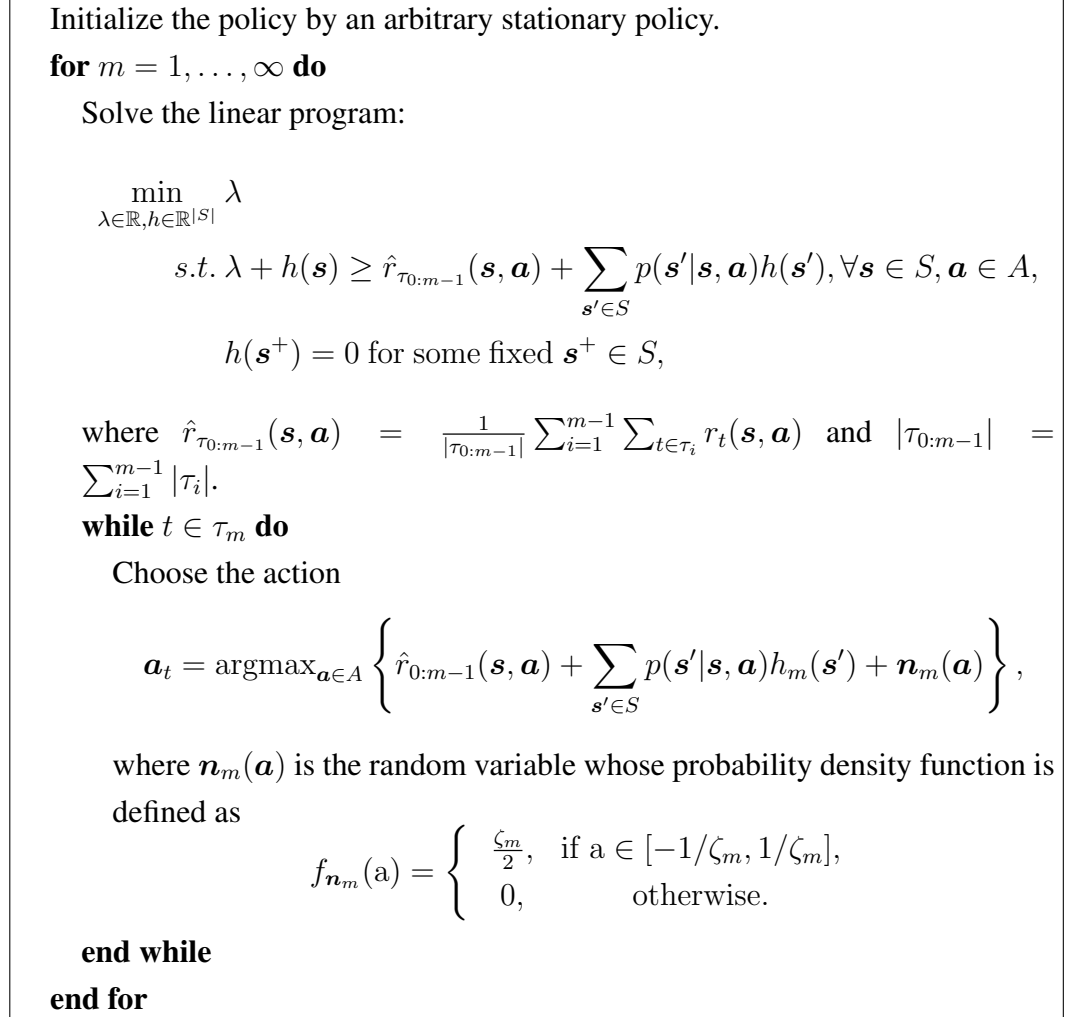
Initialize the policy by an arbitrary stationary policy.
**for** $m = 1, \dots, \infty$ **do**
Solve the linear program:

$$\min_{\lambda \in \mathbb{R}, h \in \mathbb{R}^{|S|}} \lambda$$
$$s.t.\ \lambda + h(\boldsymbol{s}) \geq \hat{r}_{\tau_{0:m-1}}(\boldsymbol{s}, \boldsymbol{a}) + \sum_{\boldsymbol{s}' \in S} p(\boldsymbol{s}'|\boldsymbol{s}, \boldsymbol{a}) h(\boldsymbol{s}'), \forall \boldsymbol{s} \in S, \boldsymbol{a} \in A,$$
$$h(\boldsymbol{s}^+) = 0 \text{ for some fixed } \boldsymbol{s}^+ \in S,$$

where $\hat{r}_{\tau_{0:m-1}}(\boldsymbol{s}, \boldsymbol{a}) = \frac{1}{|\tau_{0:m-1}|} \sum_{i=1}^{m-1} \sum_{t \in \tau_i} r_t(\boldsymbol{s}, \boldsymbol{a})$ and $|\tau_{0:m-1}| = \sum_{i=1}^{m-1} |\tau_i|$.
**while** $t \in \tau_m$ **do**
Choose the action

$$\boldsymbol{a}_t = \text{argmax}_{\boldsymbol{a} \in A} \left\{ \hat{r}_{0:m-1}(\boldsymbol{s}, \boldsymbol{a}) + \sum_{\boldsymbol{s}' \in S} p(\boldsymbol{s}'|\boldsymbol{s}, \boldsymbol{a}) h_m(\boldsymbol{s}') + \boldsymbol{n}_m(\boldsymbol{a}) \right\},$$

where $\boldsymbol{n}_m(\boldsymbol{a})$ is the random variable whose probability density function is defined as
$$f_{\boldsymbol{n}_m}(\text{a}) = \begin{cases} \frac{\zeta_m}{2}, & \text{if a} \in [-1/\zeta_m, 1/\zeta_m], \\ 0, & \text{otherwise.} \end{cases}$$

**end while**
**end for**